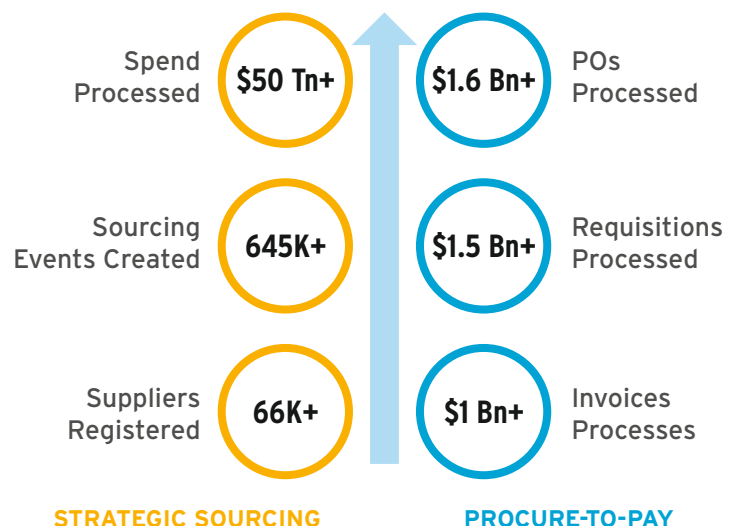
Spend Processed

$50 Tn+

$1.6 Bn+

POs Processed

Sourcing Events Created

645K+

$1.5 Bn+

Requisitions Processed

Suppliers Registered

66K+

$1 Bn+

Invoices Processes

STRATEGIC SOURCING

PROCURE-TO-PAY